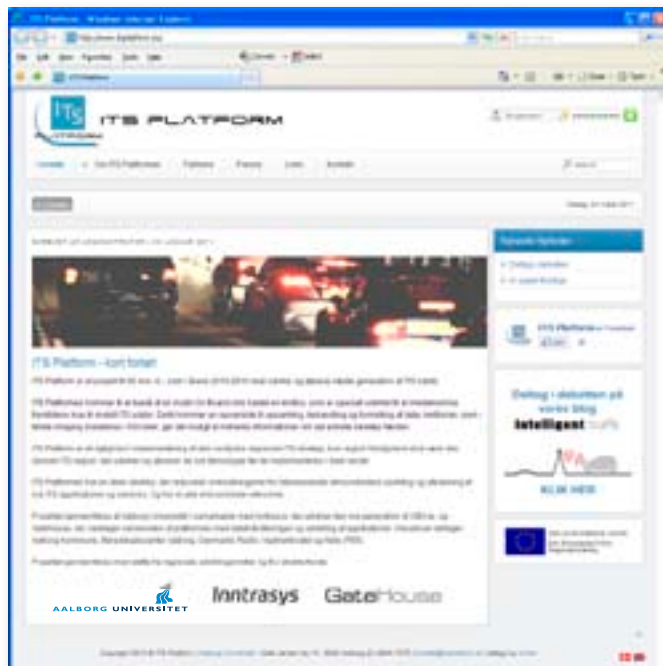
ITS PLATFORM

Forside | Om ITS Platform | Platform | Presse | Links | Kontakt

ITS Platform - kort fortalt

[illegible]

Seneste Nyheder

Deltag i debatten på vores blog
intelligent trafik
KLIK HER

AALBORG UNIVERSITET
Inntrasys
GateHouse